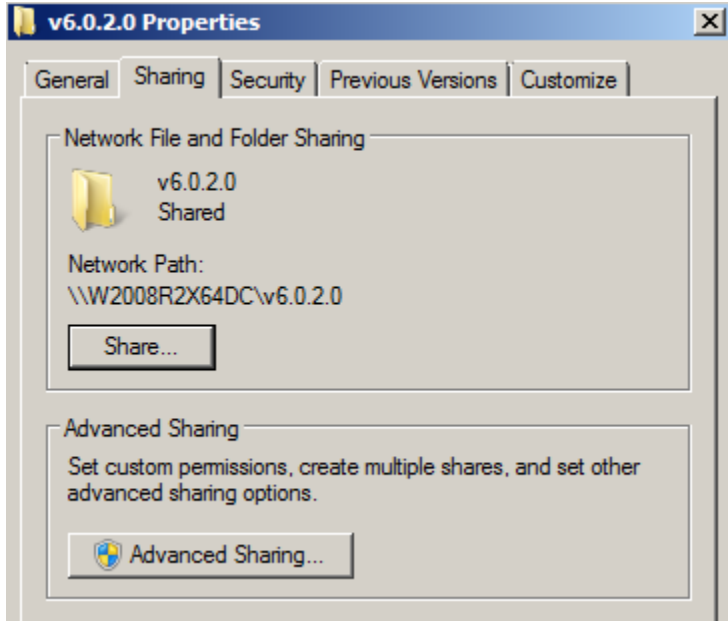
v6.0.2.0 Properties

General | Sharing | Security | Previous Versions | Customize

Network File and Folder Sharing

v6.0.2.0
Shared

Network Path:
\\W2008R2X64DC\v6.0.2.0

Share...

Advanced Sharing

Set custom permissions, create multiple shares, and set other advanced sharing options.

Advanced Sharing...